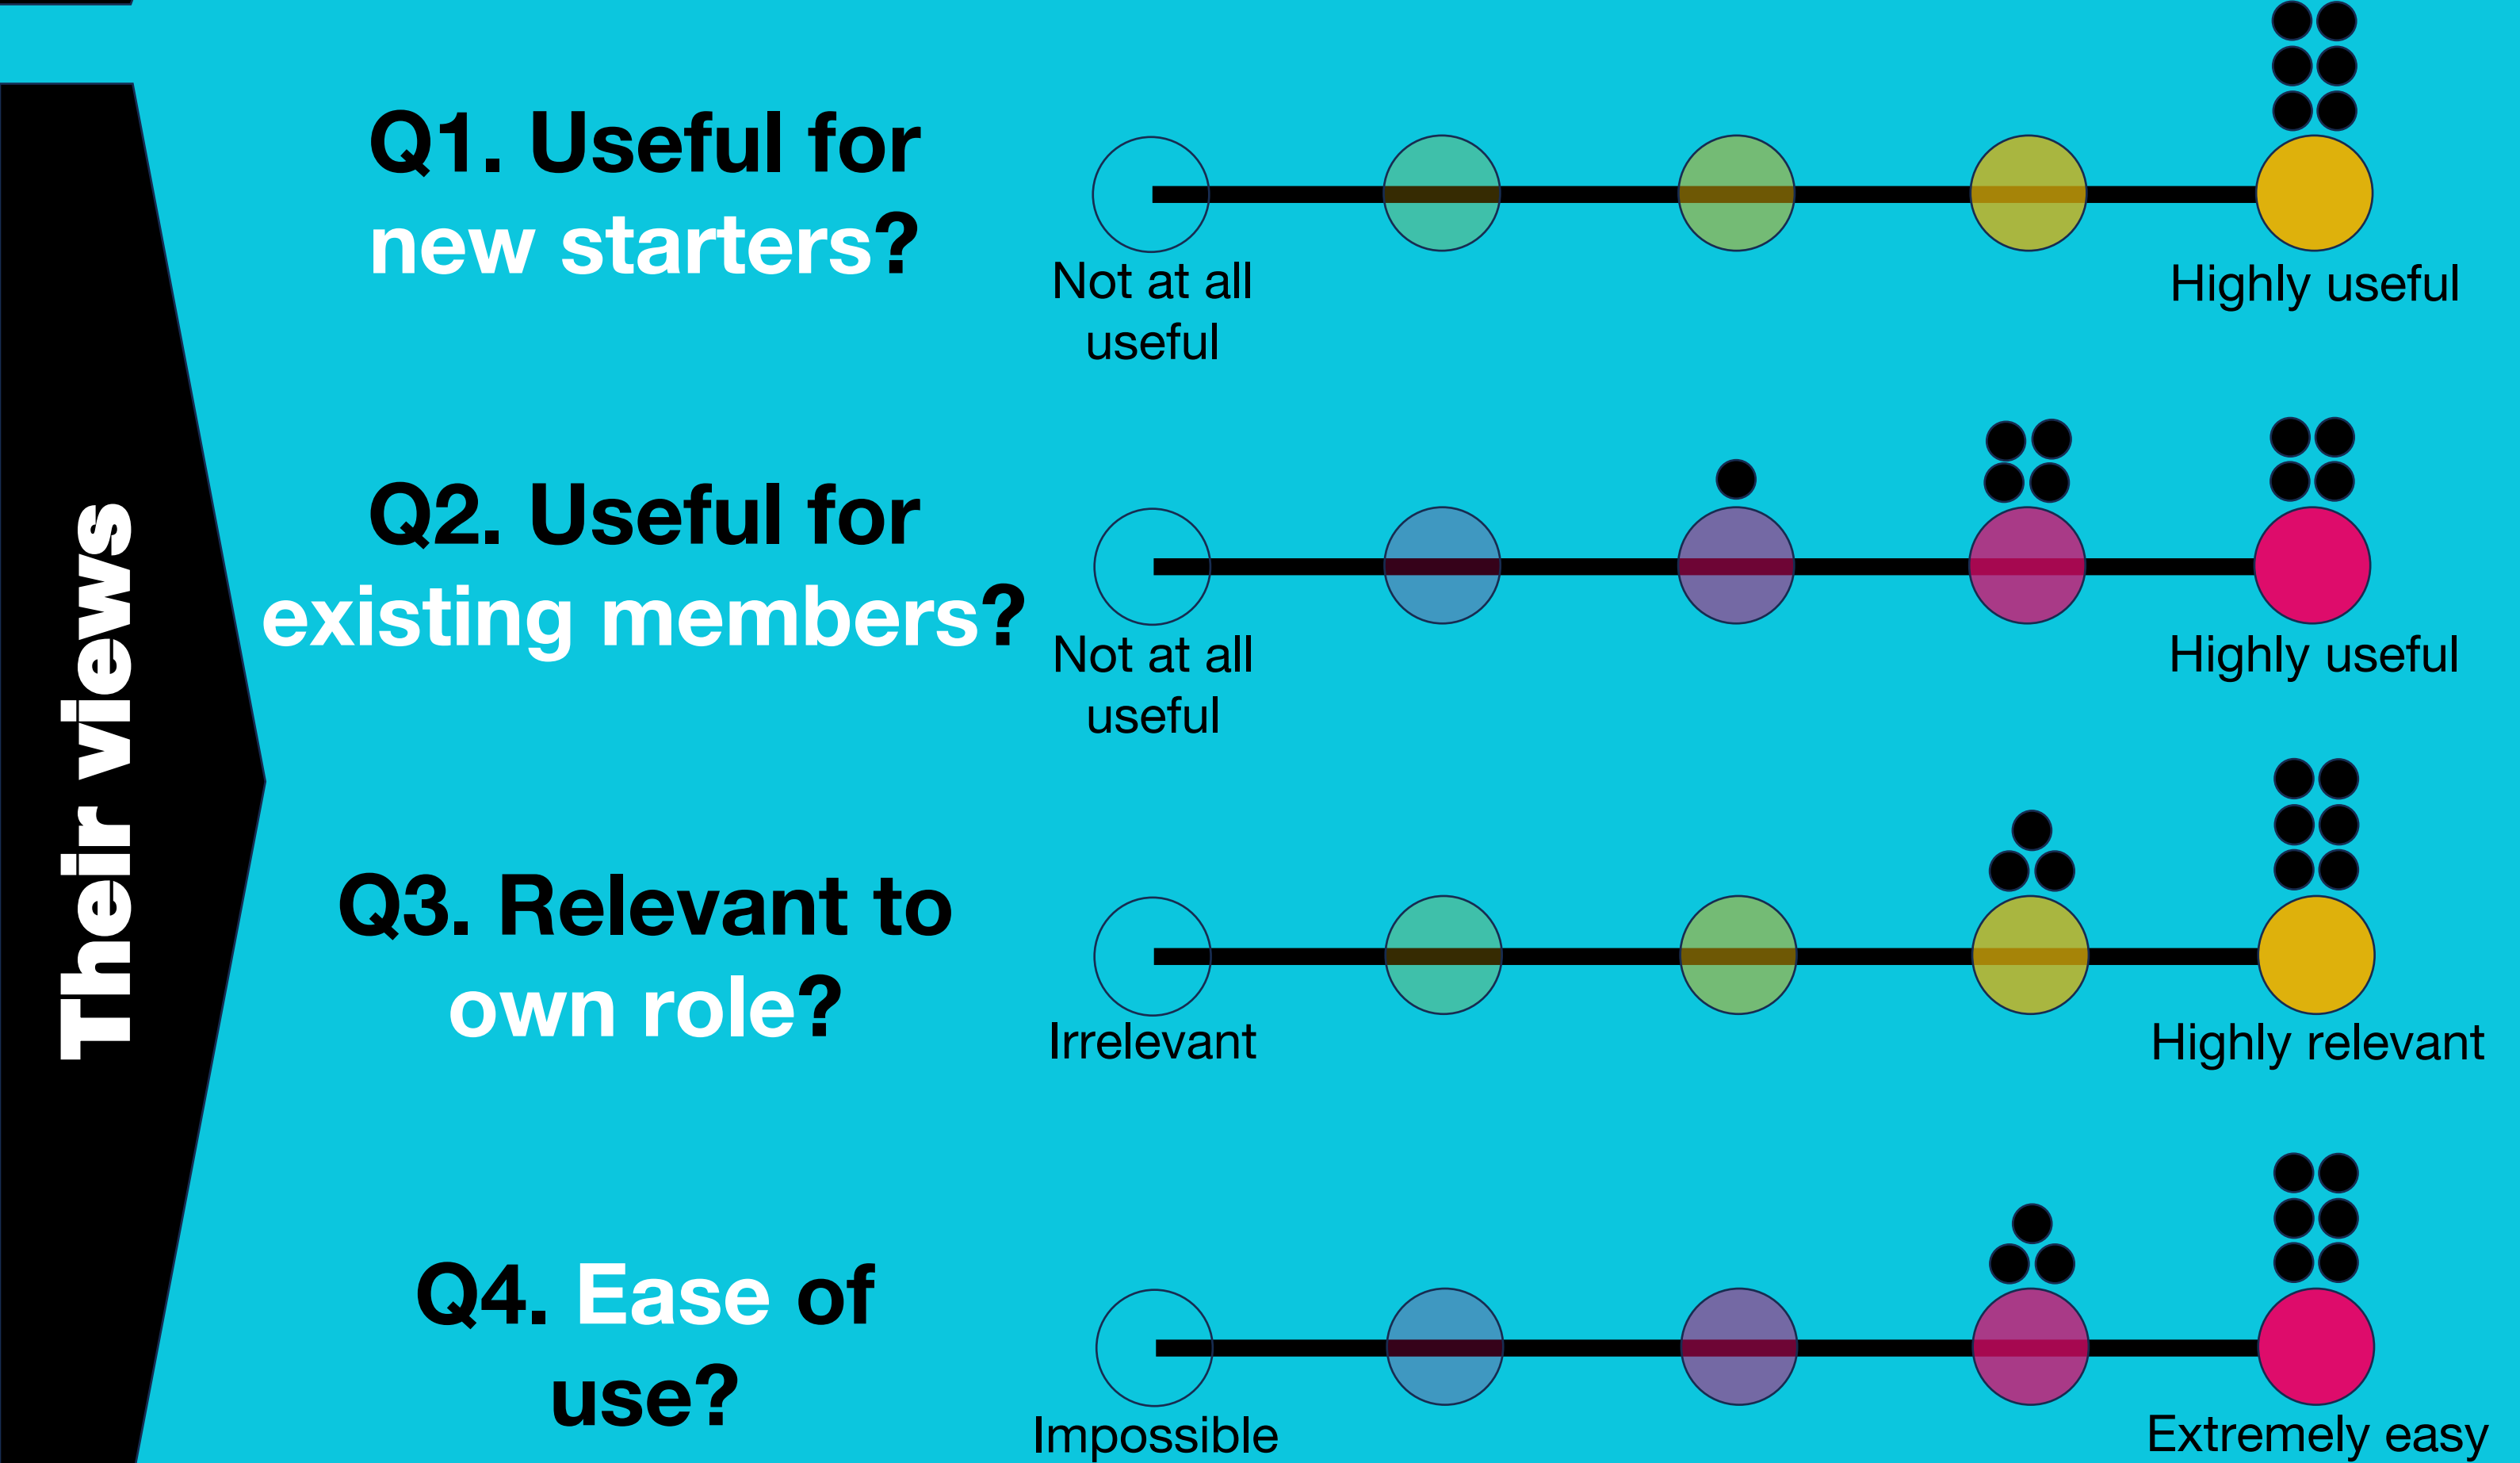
Their views

Q1. Useful for new starters?

Not at all useful

Highly useful

Q2. Useful for existing members?

Not at all useful

Highly useful

Q3. Relevant to own role?

Irrelevant

Highly relevant

Q4. Ease of use?

Impossible

Extremely easy